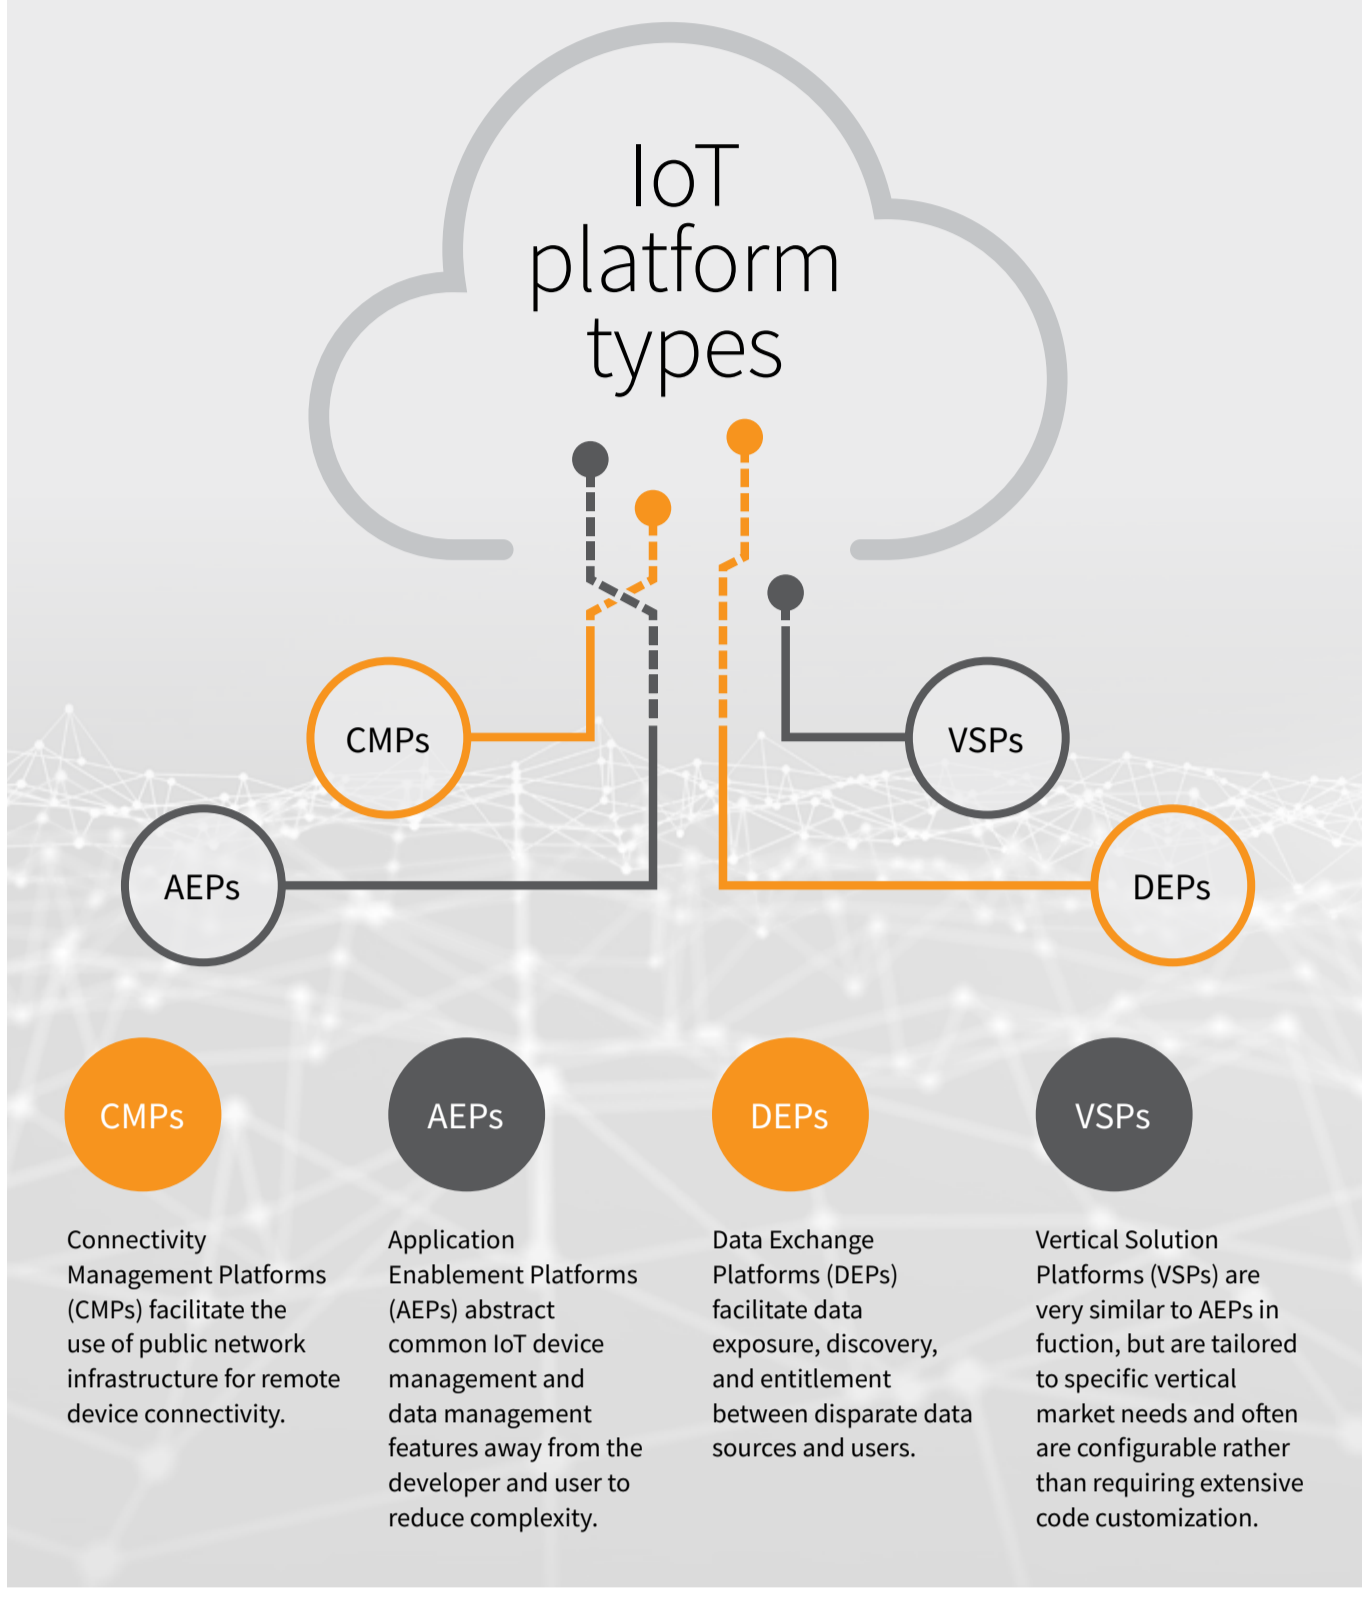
IoT platform types

CMPs

VSPs

AEPs

DEPs

CMPs

AEPs

DEPs

VSPs

Connectivity Management Platforms (CMPs) facilitate the use of public network infrastructure for remote device connectivity.

Application Enablement Platforms (AEPs) abstract common IoT device management and data management features away from the developer and user to reduce complexity.

Data Exchange Platforms (DEPs) facilitate data exposure, discovery, and entitlement between disparate data sources and users.

Vertical Solution Platforms (VSPs) are very similar to AEPs in fuction, but are tailored to specific vertical market needs and often are configurable rather than requiring extensive code customization.